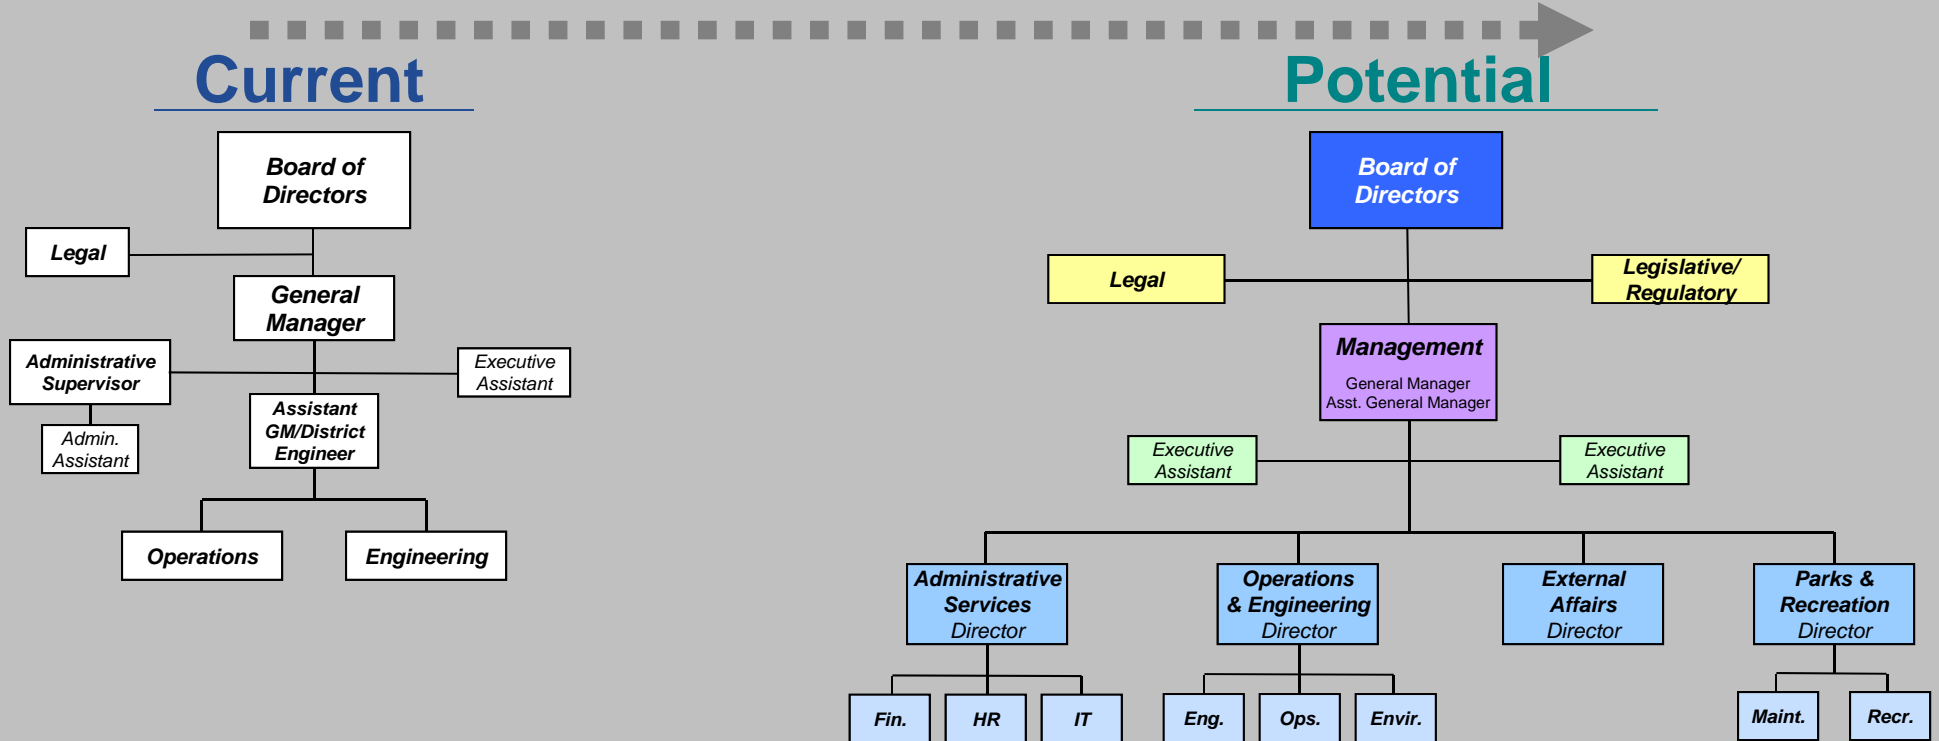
Current

Board of Directors

Legal

General Manager

Administrative Supervisor

Executive Assistant

Admin. Assistant

Assistant GM/District Engineer

Operations

Engineering

Potential

Board of Directors

Legal

Legislative/ Regulatory

Management
General Manager
Asst. General Manager

Executive Assistant

Executive Assistant

Administrative Services Director

Operations & Engineering Director

External Affairs Director

Parks & Recreation Director

Fin.

HR

IT

Eng.

Ops.

Envir.

Maint.

Recr.